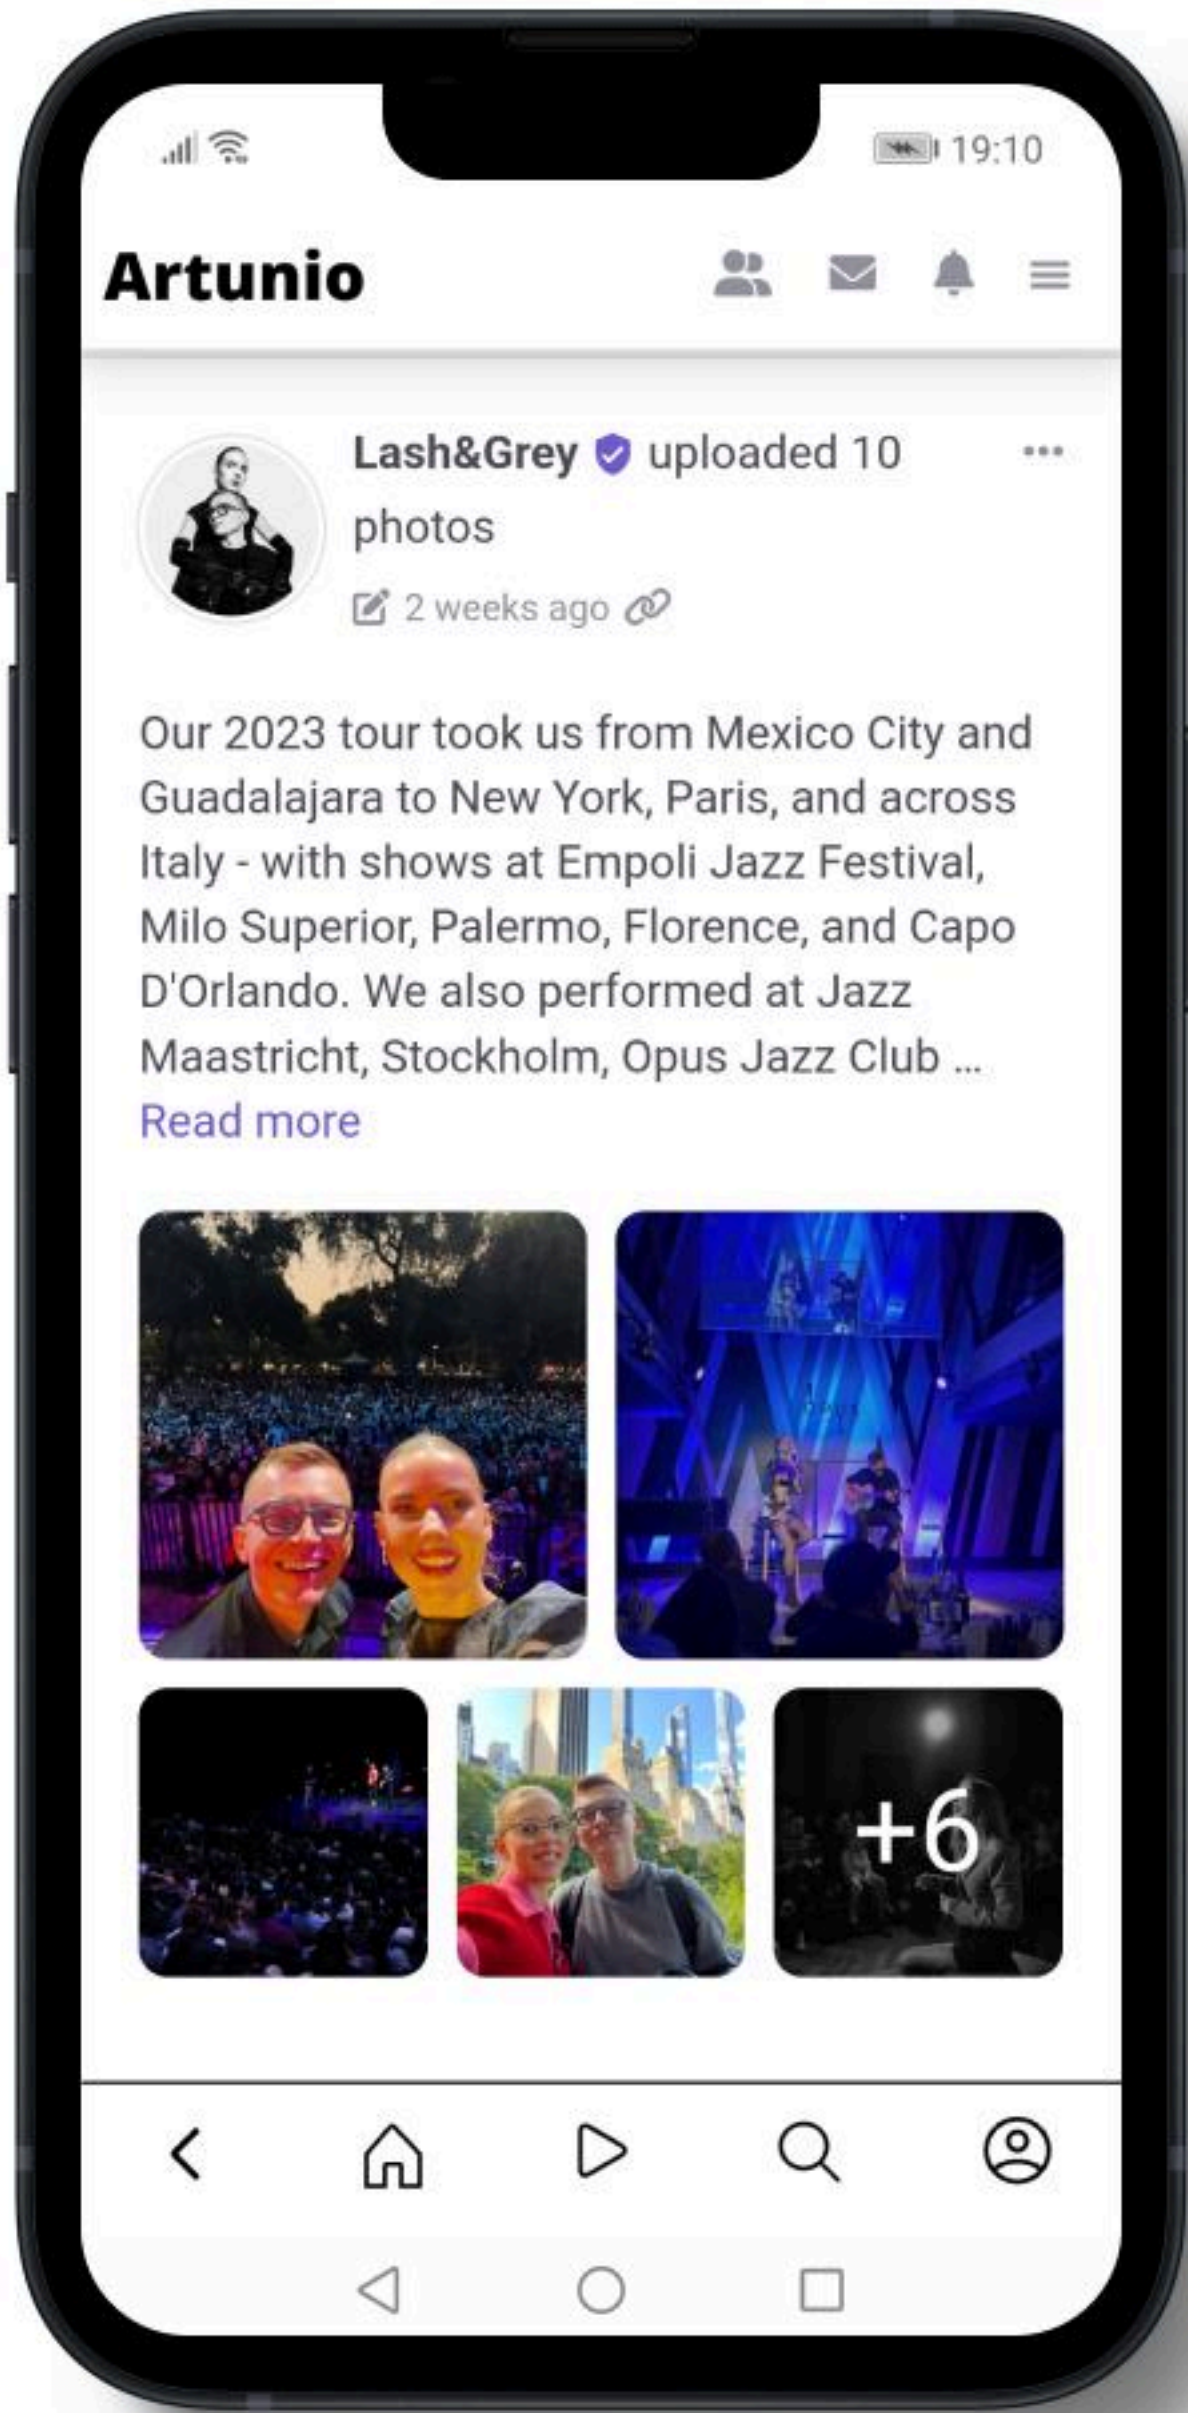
19:10

Artunio

Lash&Grey uploaded 10 photos

2 weeks ago

Our 2023 tour took us from Mexico City and Guadalajara to New York, Paris, and across Italy - with shows at Empoli Jazz Festival, Milo Superior, Palermo, Florence, and Capo D'Orlando. We also performed at Jazz Maastricht, Stockholm, Opus Jazz Club ...
Read more

+6